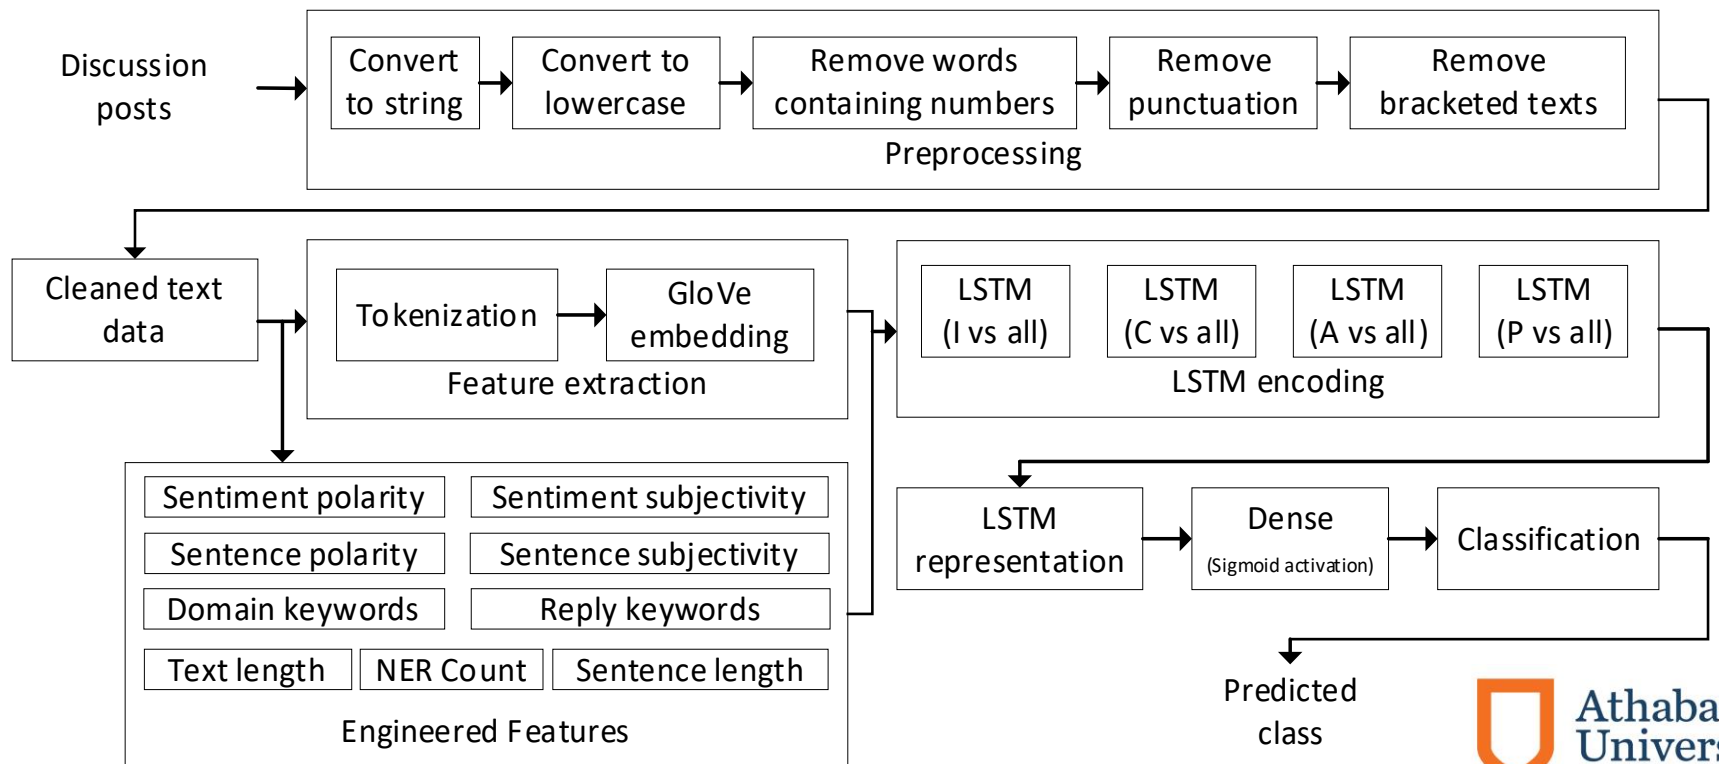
Discussion posts

Convert to string

Convert to lowercase

Remove words containing numbers

Remove punctuation

Remove bracketed texts

Preprocessing

Cleaned text data

Tokenization

GloVe embedding

Feature extraction

LSTM (I vs all)

LSTM (C vs all)

LSTM (A vs all)

LSTM (P vs all)

LSTM encoding

Sentiment polarity

Sentiment subjectivity

Sentence polarity

Sentence subjectivity

Domain keywords

Reply keywords

Text length

NER Count

Sentence length

Engineered Features

LSTM representation

Dense (Sigmoid activation)

Classification

Predicted class

Athaba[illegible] Univer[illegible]